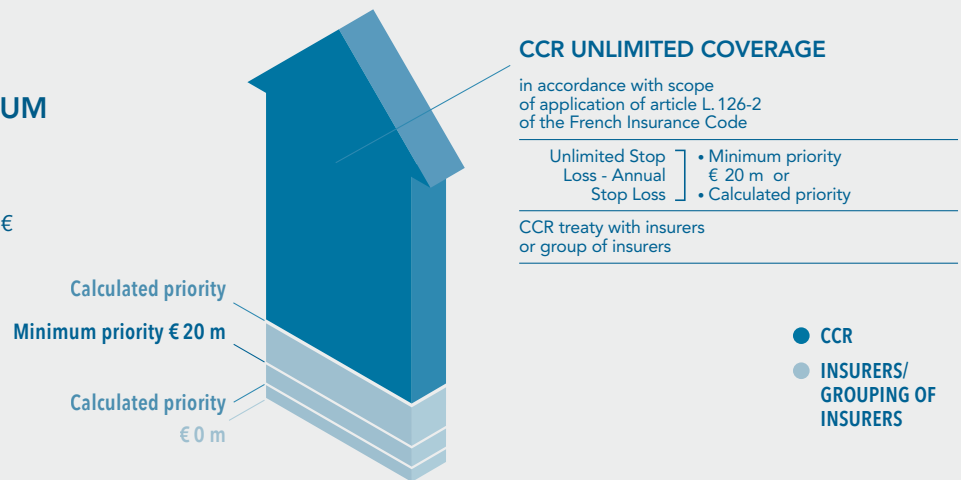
UM

€

CCR UNLIMITED COVERAGE

in accordance with scope of application of article L. 126-2 of the French Insurance Code

Unlimited Stop Loss - Annual Stop Loss

• Minimum priority € 20 m or
• Calculated priority

CCR treaty with insurers or group of insurers

Calculated priority

Minimum priority € 20 m

Calculated priority

€ 0 m

CCR

INSURERS/ GROUPING OF INSURERS